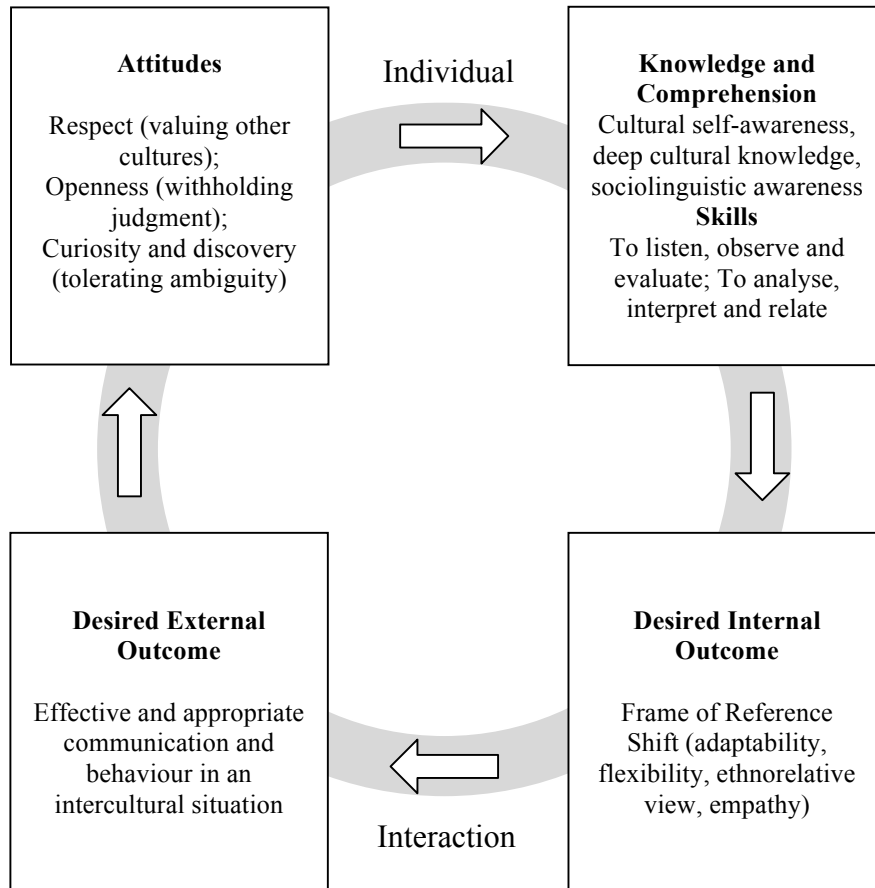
**Attitudes**

Respect (valuing other cultures); Openness (withholding judgment); Curiosity and discovery (tolerating ambiguity)

Individual

**Knowledge and Comprehension**
Cultural self-awareness, deep cultural knowledge, sociolinguistic awareness
**Skills**
To listen, observe and evaluate; To analyse, interpret and relate

**Desired Internal Outcome**

Frame of Reference Shift (adaptability, flexibility, ethnorelative view, empathy)

Interaction

**Desired External Outcome**

Effective and appropriate communication and behaviour in an intercultural situation